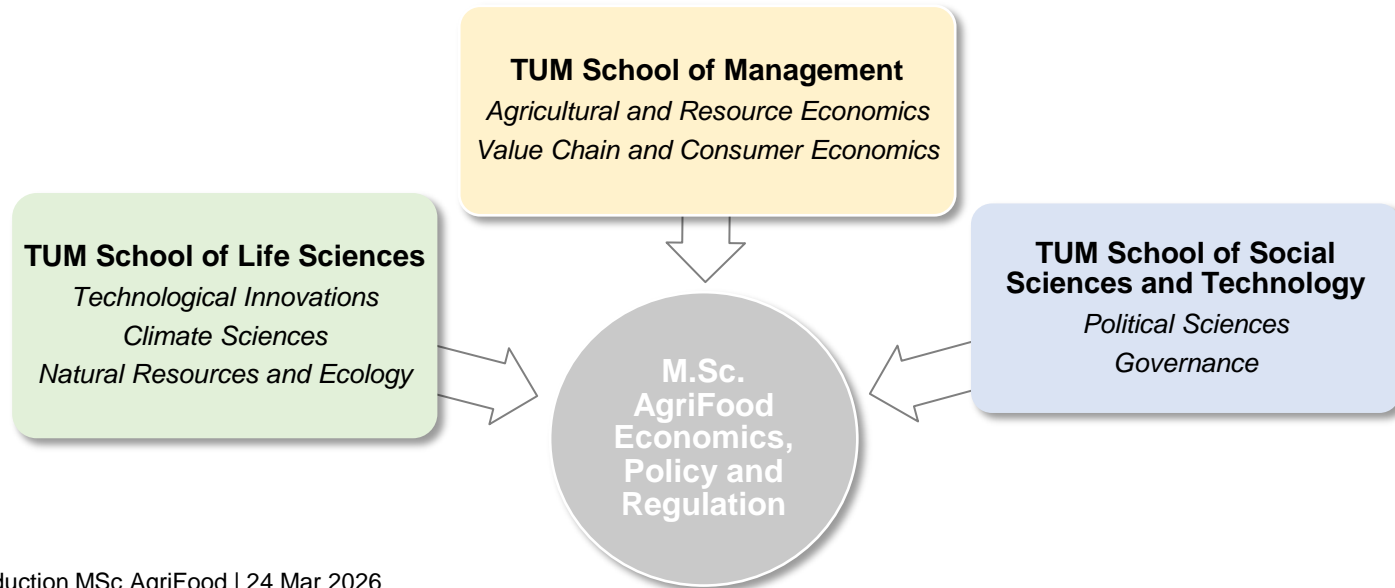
TUM School of Management
*Agricultural and Resource Economics*
*Value Chain and Consumer Economics*

TUM School of Life Sciences
*Technological Innovations*
*Climate Sciences*
*Natural Resources and Ecology*

M.Sc. AgriFood Economics, Policy and Regulation

TUM School of Social Sciences and Technology
*Political Sciences*
*Governance*

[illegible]duction MSc AgriFood | 24 Mar 2026